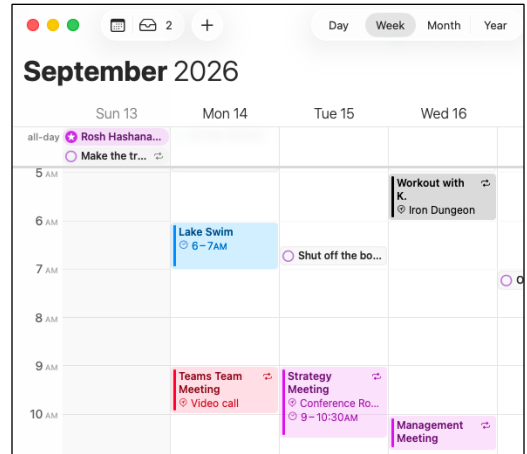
2

Day Week Month Year

September 2026

Sun 13 Mon 14 Tue 15 Wed 16

all-day Rosh Hashana...
Make the tr...

5 AM
Workout with K.
Iron Dungeon

6 AM
Lake Swim
6 – 7AM

Shut off the bo...

7 AM
O

8 AM

9 AM
Teams Team Meeting
Video call

Strategy Meeting
Conference Ro...
9 – 10:30AM

10 AM
Management Meeting